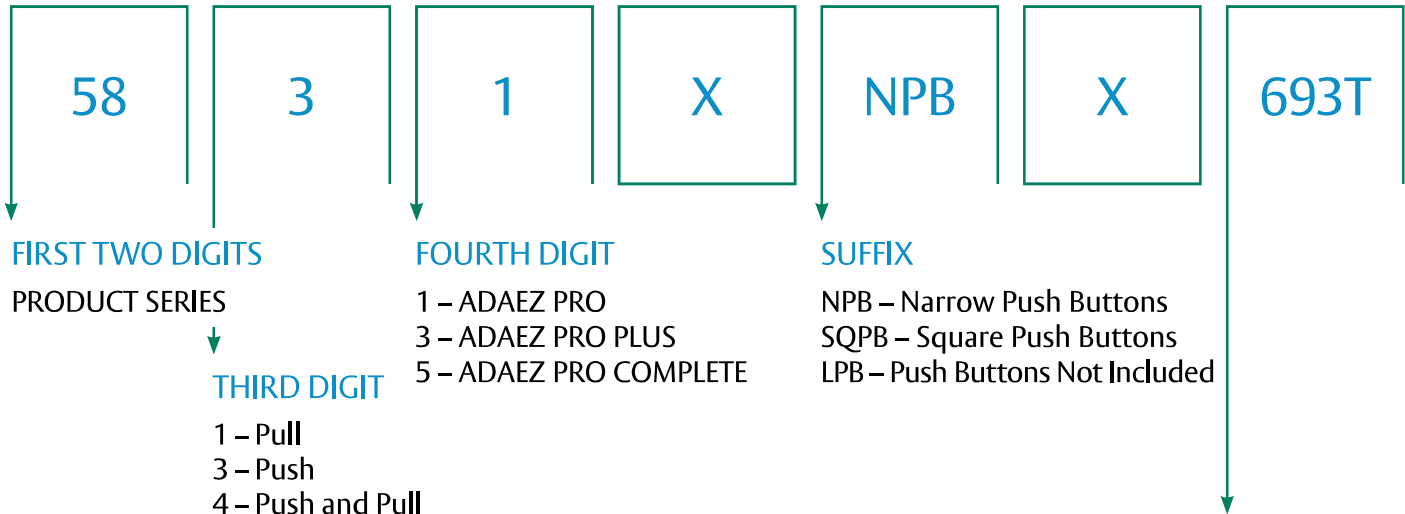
58 3 1 X NPB X 693T

FIRST TWO DIGITS
PRODUCT SERIES

THIRD DIGIT
1 – Pull
3 – Push
4 – Push and Pull

FOURTH DIGIT
1 – ADAEZ PRO
3 – ADAEZ PRO PLUS
5 – ADAEZ PRO COMPLETE

SUFFIX
NPB – Narrow Push Buttons
SQPB – Square Push Buttons
LPB – Push Buttons Not Included